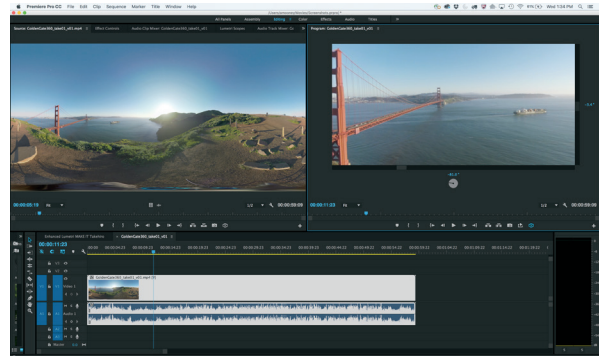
Premiere Pro CC File Edit Clip Sequence Marker Title Window Help

Wed 1:04 PM

All Panels Assembly Editing Color Effects Audio Titles

Source: GoldenGate360_take01_v01.mov Effect Controls Audio Clip Mixer: GoldenGate360_take01_v01 Lumetri Scopes Audio Track Mixer: Go

Program: GoldenGate360_take01_v01

00:00:05:18 Fit

00:00:09:09

00:00:11:03 Fit

1/2

00:00:09:09

Enhanced Lumetri NM4UT Tutorial GoldenGate360_take01_v01

00:00:11:03

V3

V2

V1

A1

A2

A3

Master

GoldenGate360_take01_v01.mov [V]